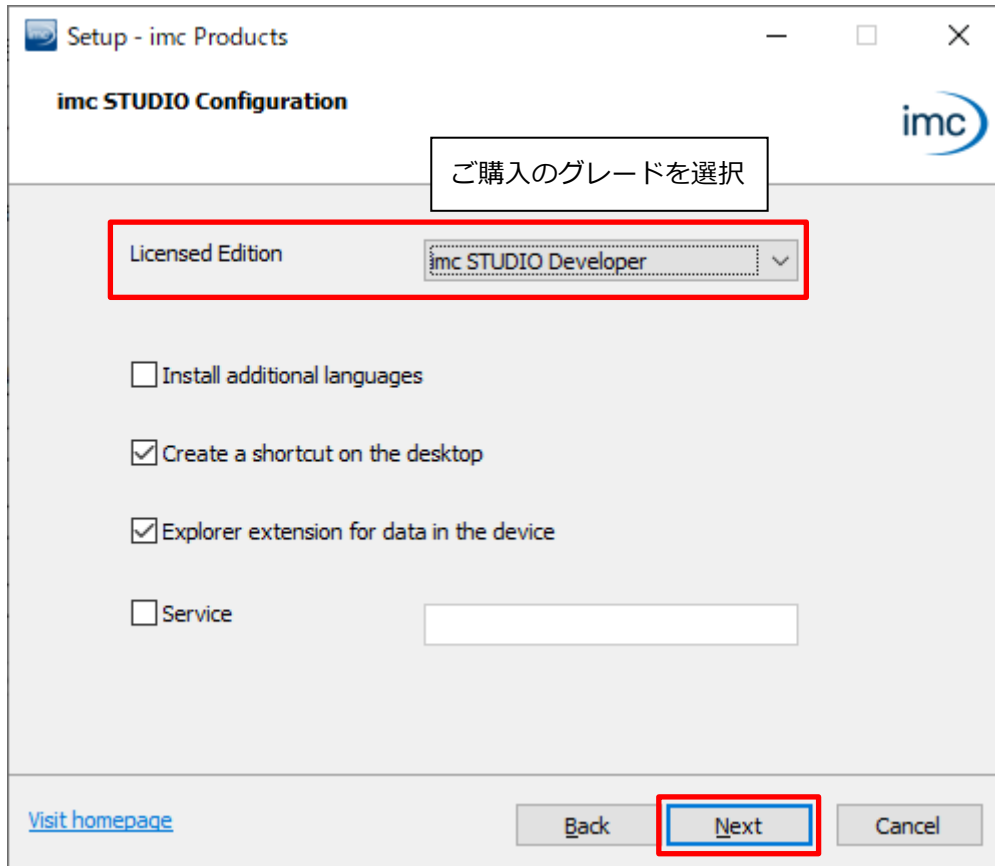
Setup - imc Products

imc STUDIO Configuration

imc

ご購入のグレードを選択

Licensed Edition

imc STUDIO Developer

Install additional languages

Create a shortcut on the desktop

Explorer extension for data in the device

Service

Visit homepage

Back

Next

Cancel